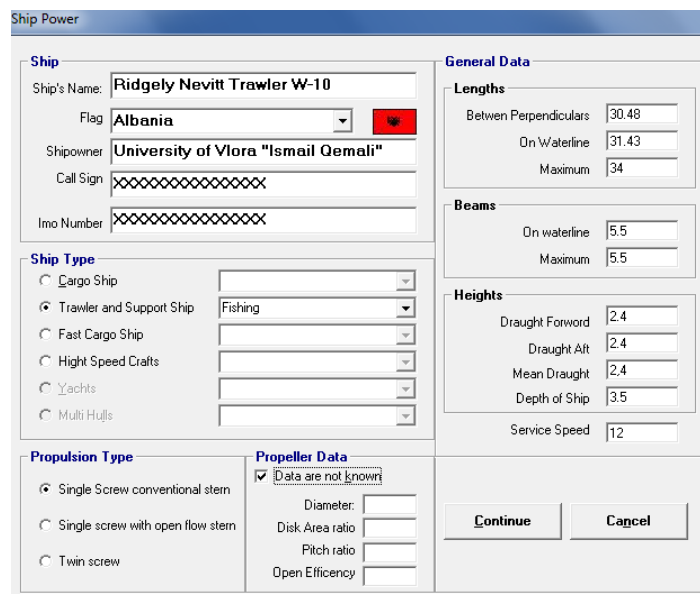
Ship Power

Ship
Ship's Name: Ridgely Nevitt Trawler W-10
Flag Albania
Shipowner University of Vlora "Ismail Qemali"
Call Sign XXXXXXXXXXXXXX
Imo Number XXXXXXXXXXXXXX

Ship Type
Cargo Ship
Trawler and Support Ship Fishing
Fast Cargo Ship
Hight Speed Crafts
Yachts
Multi Hulls

Propulsion Type
Single Screw conventional stern
Single screw with open flow stern
Twin screw

Propeller Data
Data are not known
Diameter:
Disk Area ratio
Pitch ratio
Open Efficency

General Data
Lengths
Betwen Perpendiculars 30.48
On Waterline 31.43
Maximum 34

Beams
On waterline 5.5
Maximum 5.5

Heights
Draught Forword 2.4
Draught Aft 2.4
Mean Draught 2.4
Depth of Ship 3.5

Service Speed 12

Continue
Cancel